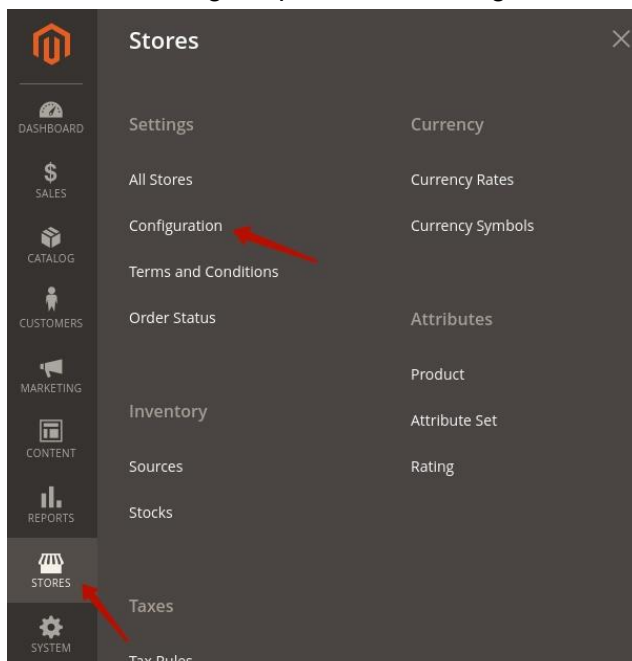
DASHBOARD

$
SALES

CATALOG

CUSTOMERS

MARKETING

CONTENT

REPORTS

STORES

SYSTEM

Stores

Settings

All Stores

Configuration

Terms and Conditions

Order Status

Inventory

Sources

Stocks

Taxes

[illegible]

Currency

Currency Rates

Currency Symbols

Attributes

Product

Attribute Set

Rating